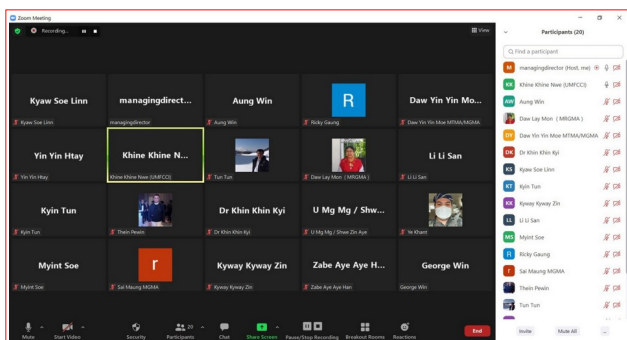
Zoom Meeting

Recording...

View

Participants (20)

Find a participant

Kyaw Soe Linn
Kyaw Soe Linn

managingdirect...
managingdirector

Aung Win
Aung Win

R
Ricky Gaung

Daw Yin Yin Mo...
Daw Yin Yin Moe MTMA/MGMA

Yin Yin Htay
Yin Yin Htay

Khine Khine N...
Khine Khine Nwe (UMFCCI)

Tun Tun

Daw Lay Mon ( MGMA )

Li Li San
Li Li San

Kyin Tun
Kyin Tun

Thein Pewin

Dr Khin Khin Kyi
Dr Khin Khin Kyi

U Mg Mg / Shw...
U Mg Mg / Shwe Zin Aye

Ye Khant

Myint Soe
Myint Soe

r
Sai Maung MGMA

Kyway Kyway Zin
Kyway Kyway Zin

Zabe Aye Aye H...
Zabe Aye Aye Han

George Win
George Win

Mute
Start Video
Security
20
Participants
Chat
Share Screen
Pause/Stop Recording
Breakout Rooms
Reactions
End

M managingdirector (Host, me)
KK Khine Khine Nwe (UMFCCI)
AW Aung Win
Daw Lay Mon ( MGMA )
DY Daw Yin Yin Moe MTMA/MGMA
DK Dr Khin Khin Kyi
KS Kyaw Soe Linn
KT Kyin Tun
KK Kyway Kyway Zin
LL Li Li San
MS Myint Soe
R Ricky Gaung
r Sai Maung MGMA
Thein Pewin
Tun Tun

Invite
Mute All
...